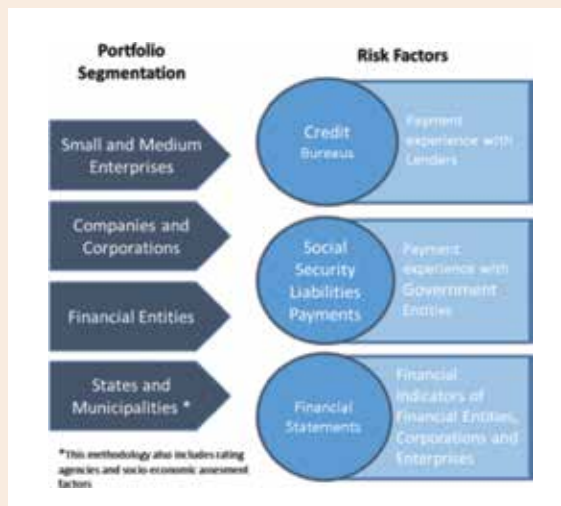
Portfolio Segmentation

Risk Factors

Small and Medium Enterprises

Companies and Corporations

Financial Entities

States and Municipalities *

Credit Bureaus

Payment experience with Lenders

Social Security Liabilities Payments

Payment experience with Government Entities

Financial Statements

Financial indicators of Financial Entities, Corporations and Enterprises

*This methodology also includes rating agencies and socio-economic assesment factors